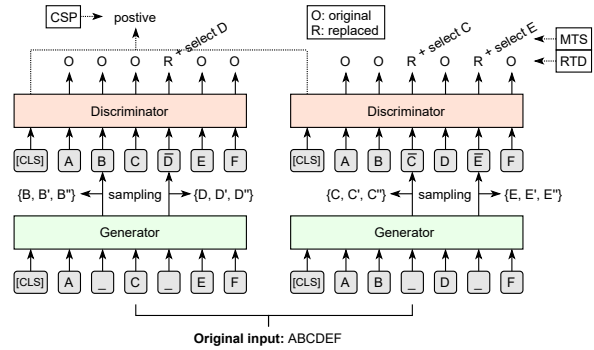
CSP postive

O: original
R: replaced

MTS
RTD

O O O R + select D O O

O O R + select C O R + select E O

Discriminator

Discriminator

[CLS] A B C $\bar{D}$ E F

[CLS] A B $\bar{C}$ D $\bar{E}$ F

{B, B', B''} sampling {D, D', D''}

{C, C', C''} sampling {E, E', E''}

Generator

Generator

[CLS] A _ C _ E F

[CLS] A B _ D _ F

Original input: ABCDEF